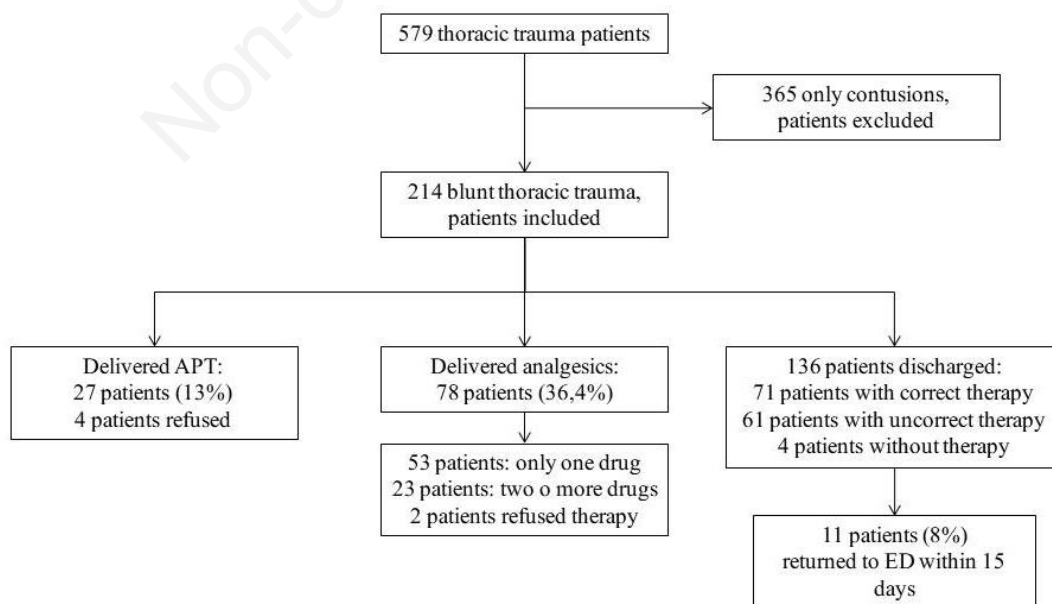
Non-c

579 thoracic trauma patients

365 only contusions, patients excluded

214 blunt thoracic trauma, patients included

Delivered APT:
27 patients (13%)
4 patients refused

Delivered analgesics:
78 patients (36,4%)

53 patients: only one drug
23 patients: two o more drugs
2 patients refused therapy

136 patients discharged:
71 patients with correct therapy
61 patients with uncorrect therapy
4 patients without therapy

11 patients (8%)
returned to ED within 15 days